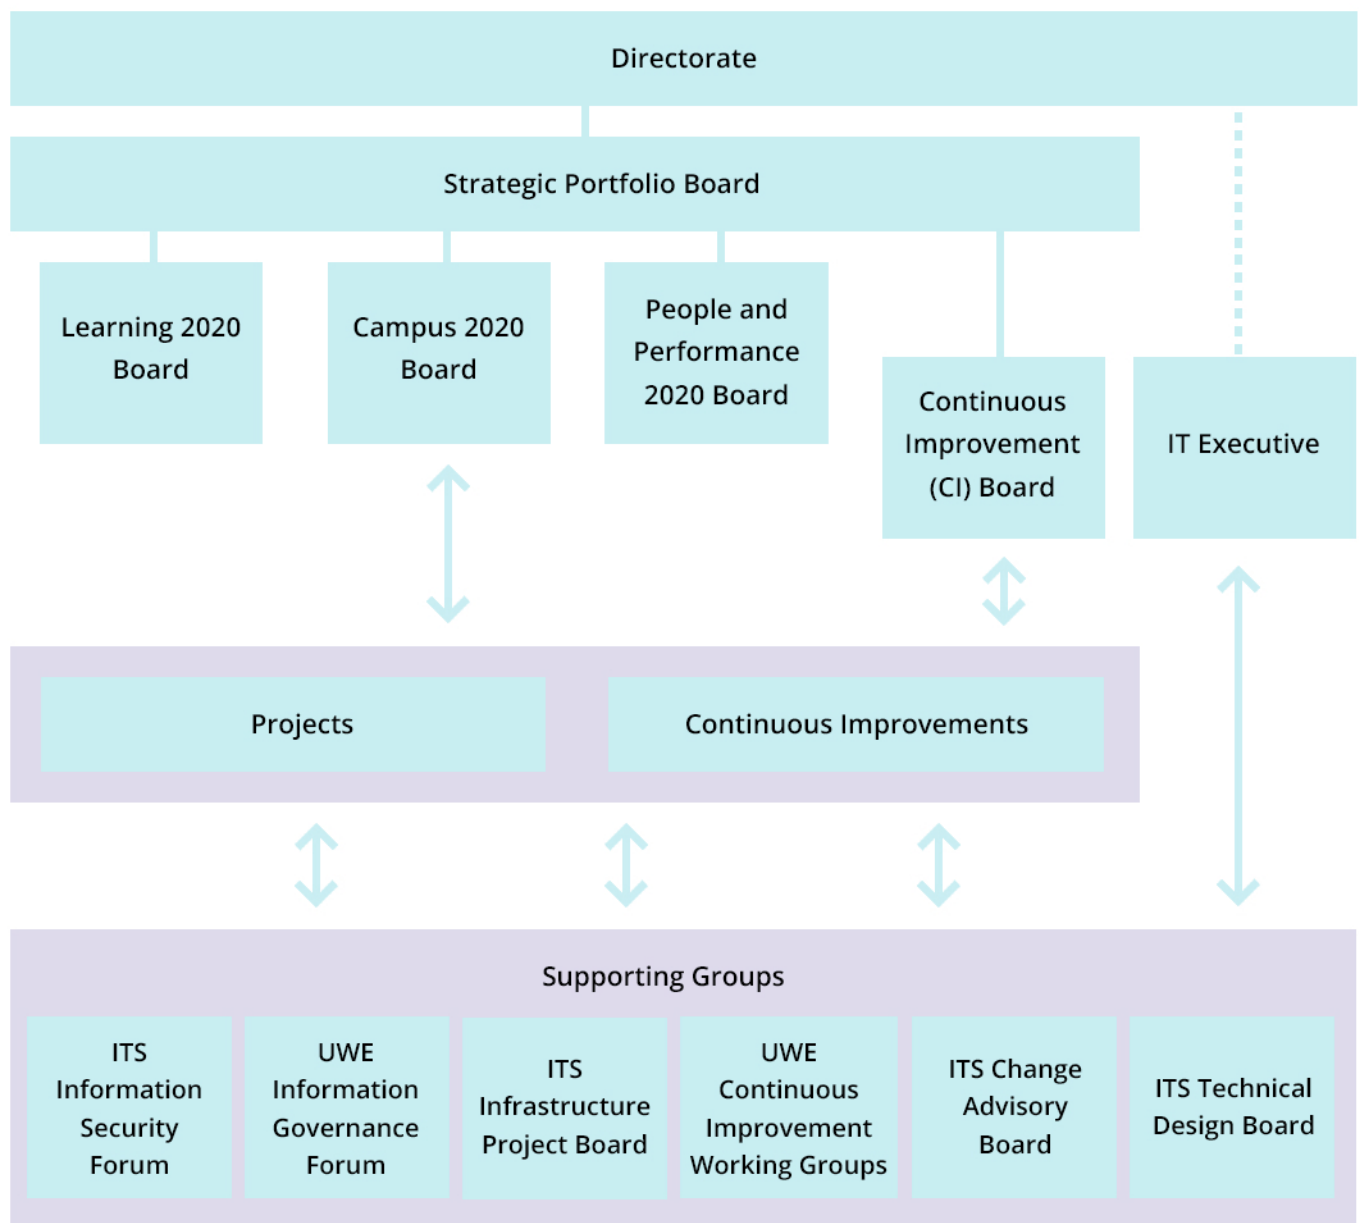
Directorate

Strategic Portfolio Board

Learning 2020 Board

Campus 2020 Board

People and Performance 2020 Board

Continuous Improvement (CI) Board

IT Executive

Projects

Continuous Improvements

Supporting Groups

ITS Information Security Forum

UWE Information Governance Forum

ITS Infrastructure Project Board

UWE Continuous Improvement Working Groups

ITS Change Advisory Board

ITS Technical Design Board